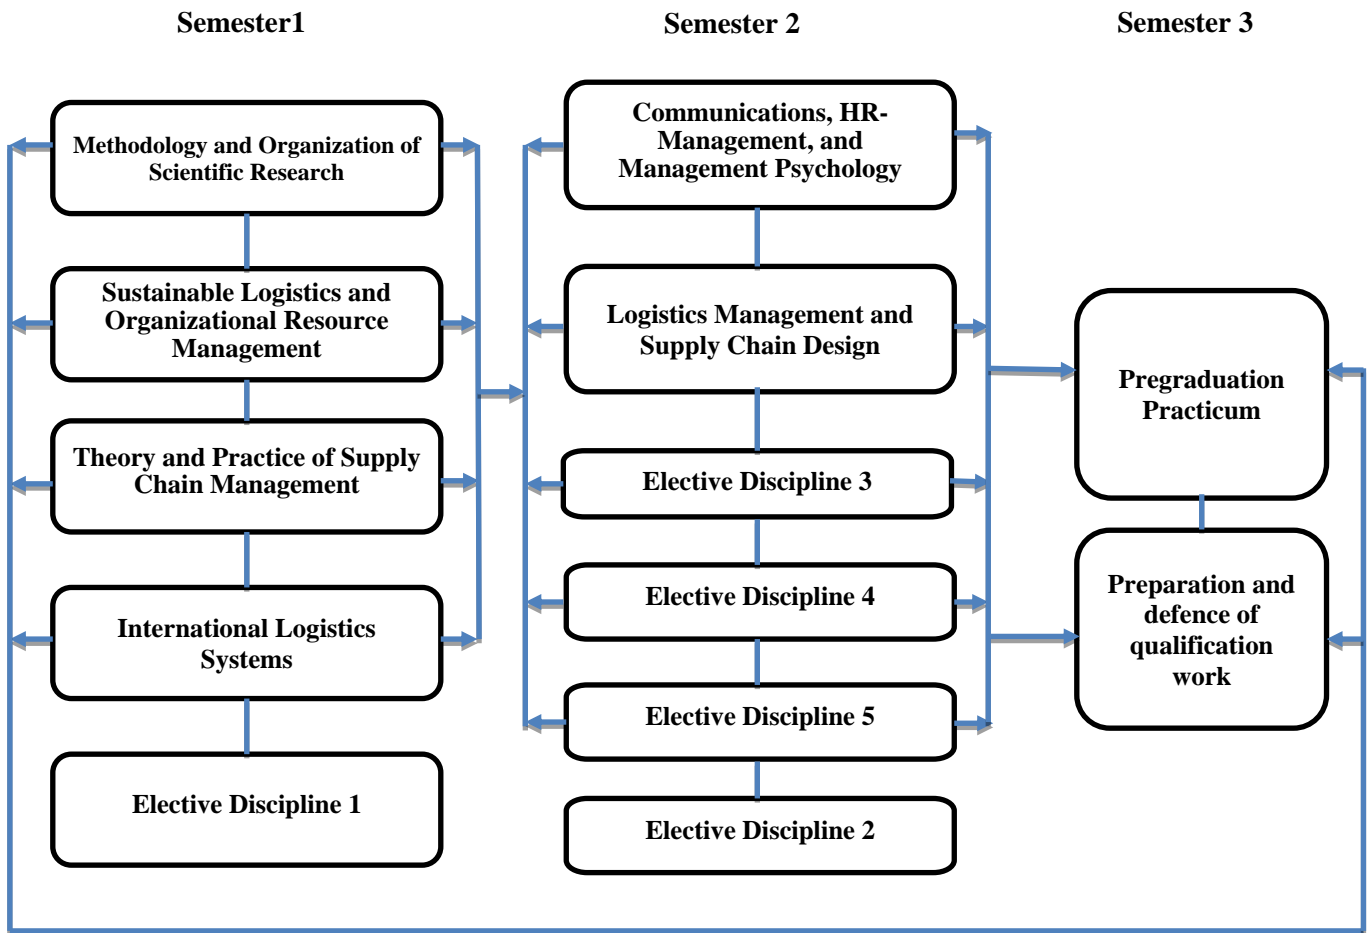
Semester1

Semester 2

Semester 3

Methodology and Organization of Scientific Research

Sustainable Logistics and Organizational Resource Management

Theory and Practice of Supply Chain Management

International Logistics Systems

Elective Discipline 1

Communications, HR-Management, and Management Psychology

Logistics Management and Supply Chain Design

Elective Discipline 3

Elective Discipline 4

Elective Discipline 5

Elective Discipline 2

Pregraduation Practicum

Preparation and defence of qualification work